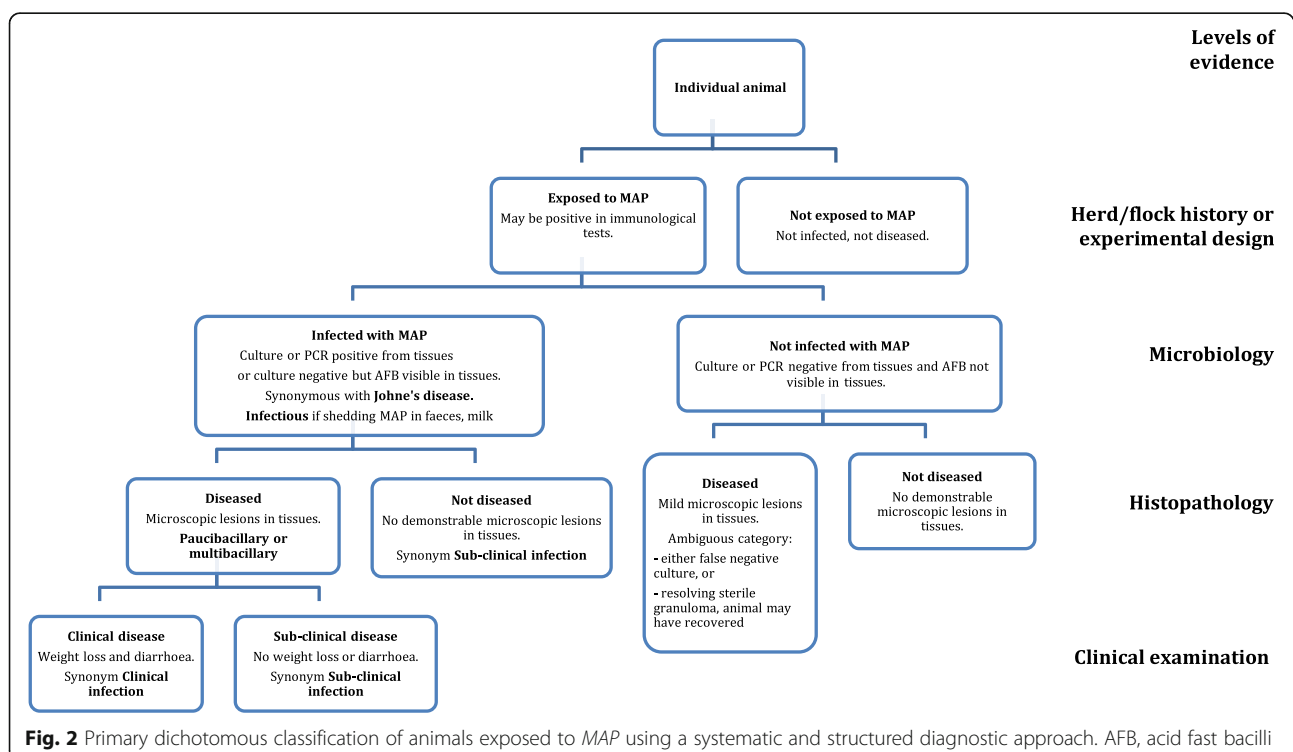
Levels of evidence

Individual animal

Exposed to MAP
May be positive in immunological tests.

Not exposed to MAP
Not infected, not diseased.

Herd/flock history or experimental design

Infected with MAP
Culture or PCR positive from tissues or culture negative but AFB visible in tissues.
Synonymous with Johne's disease.
Infectious if shedding MAP in faeces, milk

Not infected with MAP
Culture or PCR negative from tissues and AFB not visible in tissues.

Microbiology

Diseased
Microscopic lesions in tissues.
Paucibacillary or multibacillary

Not diseased
No demonstrable microscopic lesions in tissues.
Synonym Sub-clinical infection

Diseased
Mild microscopic lesions in tissues.
Ambiguous category:
- either false negative culture, or
- resolving sterile granuloma, animal may have recovered

Not diseased
No demonstrable microscopic lesions in tissues.

Histopathology

Clinical disease
Weight loss and diarrhoea.
Synonym Clinical infection

Sub-clinical disease
No weight loss or diarrhoea.
Synonym Sub-clinical infection

Clinical examination

Fig. 2 Primary dichotomous classification of animals exposed to MAP using a systematic and structured diagnostic approach. AFB, acid fast bacilli